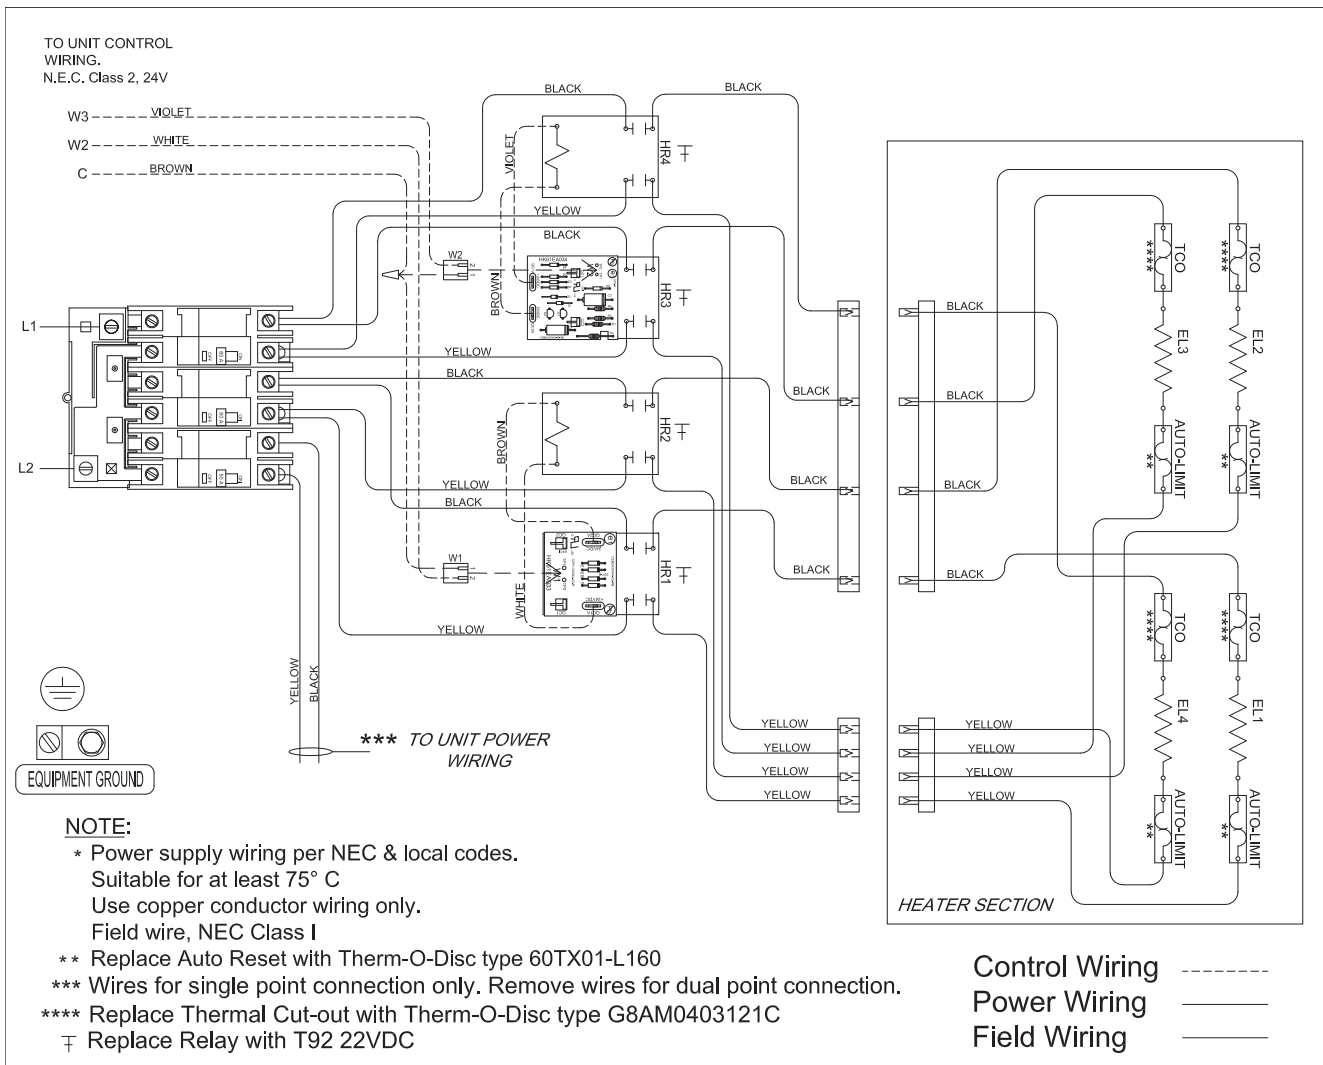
TO UNIT CONTROL WIRING.
N.E.C. Class 2, 24V

W3 VIOLET
W2 WHITE
C BROWN

BLACK
BLACK
VIOLET
HR4
YELLOW
BLACK
W2
BROWN
HR3
L1
YELLOW
BLACK
BLACK
BROWN
HR2
L2
YELLOW
BLACK
BLACK
W1
WHITE
HR1
YELLOW
BLACK

BLACK
BLACK
BLACK
BLACK

**** TCO
**** TCO
EL3
EL2
** AUTO-LIMIT
** AUTO-LIMIT
**** TCO
**** TCO
EL4
EL1
** AUTO-LIMIT
** AUTO-LIMIT

YELLOW
YELLOW
YELLOW
YELLOW
YELLOW
YELLOW
YELLOW
YELLOW

YELLOW BLACK

*** TO UNIT POWER WIRING

EQUIPMENT GROUND

HEATER SECTION

NOTE:
* Power supply wiring per NEC & local codes.
Suitable for at least 75° C
Use copper conductor wiring only.
Field wire, NEC Class I
** Replace Auto Reset with Therm-O-Disc type 60TX01-L160
*** Wires for single point connection only. Remove wires for dual point connection.
**** Replace Thermal Cut-out with Therm-O-Disc type G8AM0403121C
Replace Relay with T92 22VDC

Control Wiring
Power Wiring
Field Wiring